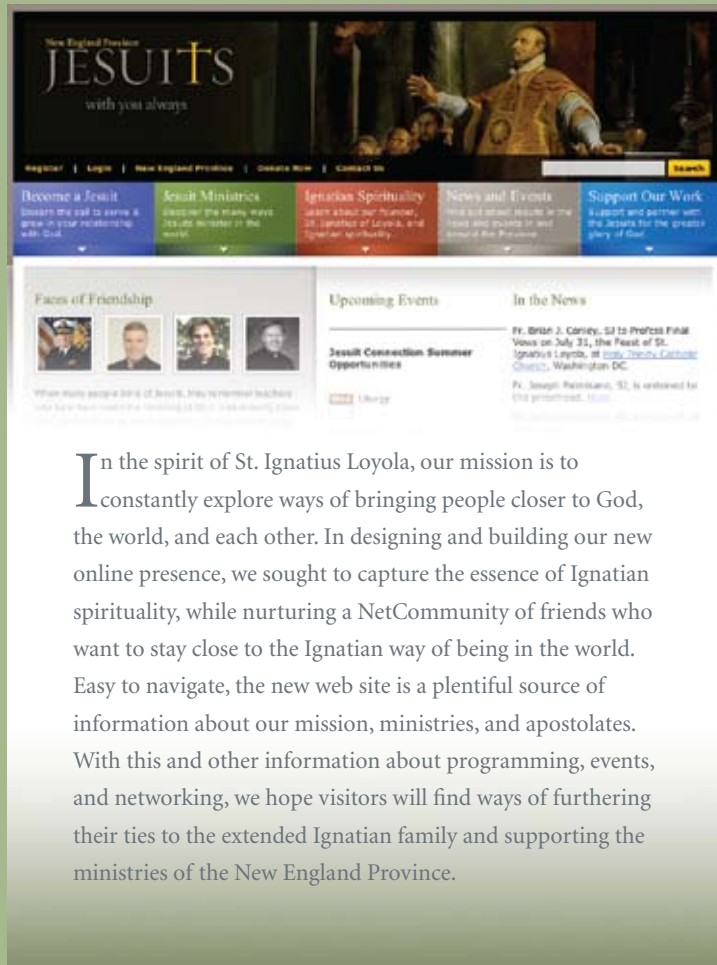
New England Province
JESUITS
with you always

Register | Login | New England Province | Donate Now | Contact Us

Search

Become a Jesuit
Discern the call to serve & grow in your relationship with God.

Jesuit Ministries
Discover the many ways Jesuits minister in the world.

Ignatian Spirituality
Learn about our founder, St. Ignatius of Loyola, and Ignatian spirituality.

News and Events
Find out about Jesuits in the news and events in and around the Province.

Support Our Work
Support and partner with the Jesuits for the greater glory of God.

Faces of Friendship

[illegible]

Upcoming Events

Jesuit Connection Summer Opportunities

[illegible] Liturgy

In the News

Fr. Brian J. Conley, SJ to Profess Final Vows on July 31, the Feast of St. Ignatius Loyola, at Holy Trinity Catholic Church, Washington DC

Fr. Joseph Palmisano, SJ, is ordained to the priesthood. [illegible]

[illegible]

In the spirit of St. Ignatius Loyola, our mission is to constantly explore ways of bringing people closer to God, the world, and each other. In designing and building our new online presence, we sought to capture the essence of Ignatian spirituality, while nurturing a NetCommunity of friends who want to stay close to the Ignatian way of being in the world. Easy to navigate, the new web site is a plentiful source of information about our mission, ministries, and apostolates. With this and other information about programming, events, and networking, we hope visitors will find ways of furthering their ties to the extended Ignatian family and supporting the ministries of the New England Province.